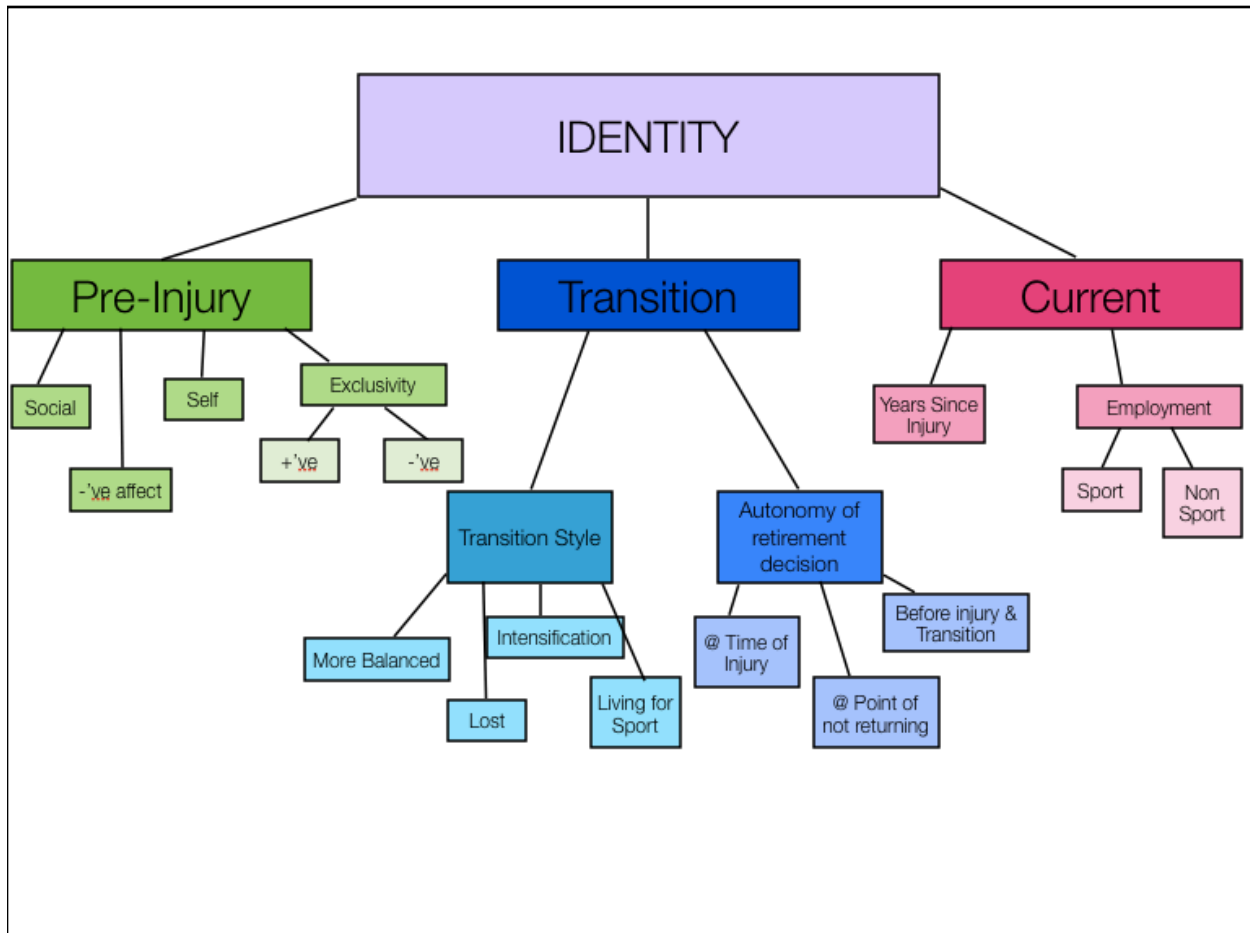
IDENTITY

Pre-Injury

Social

-'ve affect

Self

Exclusivity

+'ve

-'ve

Transition

Transition Style

More Balanced

Lost

Intensification

Living for Sport

Autonomy of retirement decision

@ Time of Injury

@ Point of not returning

Before injury & Transition

Current

Years Since Injury

Employment

Sport

Non Sport